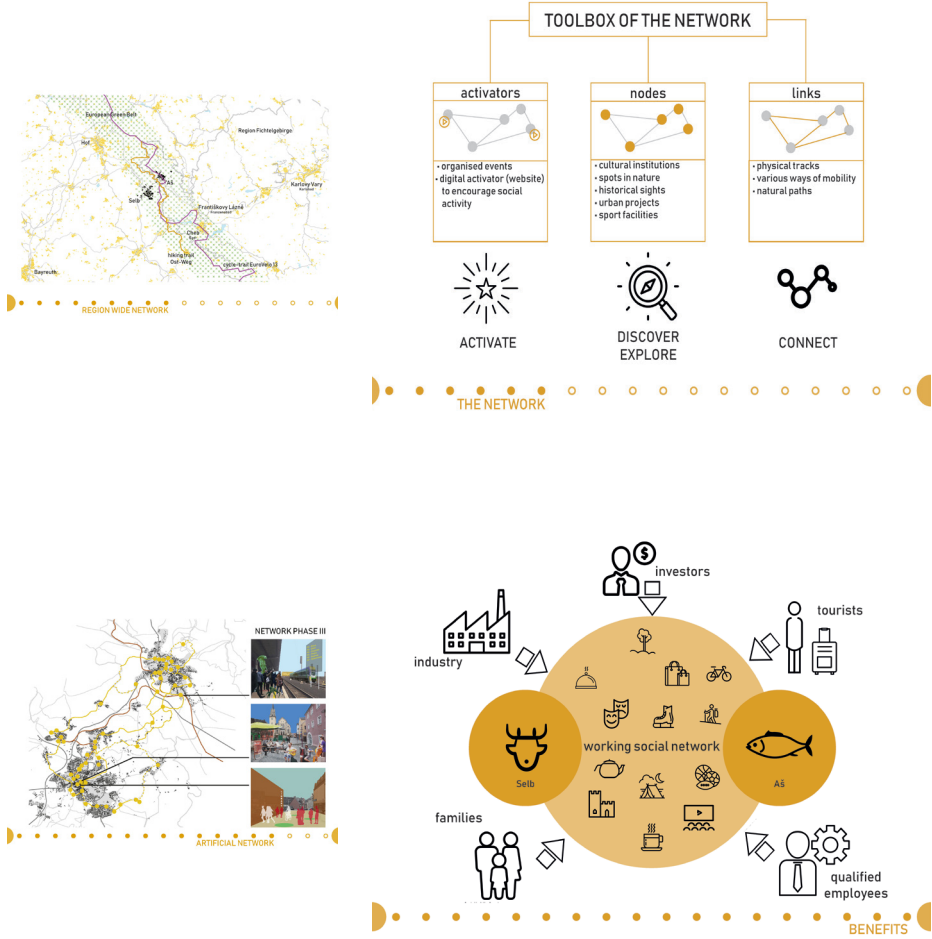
European Green Belt

Region Fichtelgebirge

Hof

Aš

Selb

Karlovy Vary

Františkovy Lázně

Cheb

hiking trail Ost-Weg

cycle-trail EuroVelo 13

Bayreuth

REGION WIDE NETWORK

TOOLBOX OF THE NETWORK

activators

• organised events
• digital activator (website) to encourage social activity

nodes

• cultural institutions
• spots in nature
• historical sights
• urban projects
• sport facilities

links

• physical tracks
• various ways of mobility
• natural paths

ACTIVATE

DISCOVER EXPLORE

CONNECT

THE NETWORK

NETWORK PHASE III

ARTIFICIAL NETWORK

investors

tourists

industry

working social network

Selb

Aš

families

qualified employees

BENEFITS